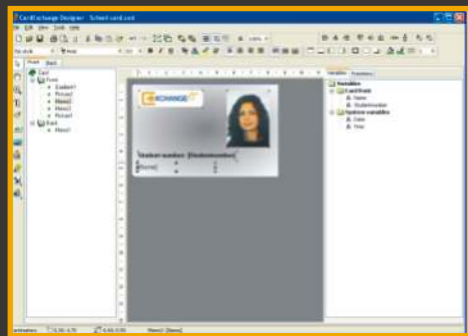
CardExchange Designer - School card.card

File Edit View Tools Help

Front Back

Card
Front
Gradient1
Picture1
Memo1
Picture2
Memo2
Back
Memo3

EXCHANGE

Student number: [Studentnumber]
[Name]

Variables
Card front
Name
Studentnumber
System variables
Date
Time

Memo1 [Name]